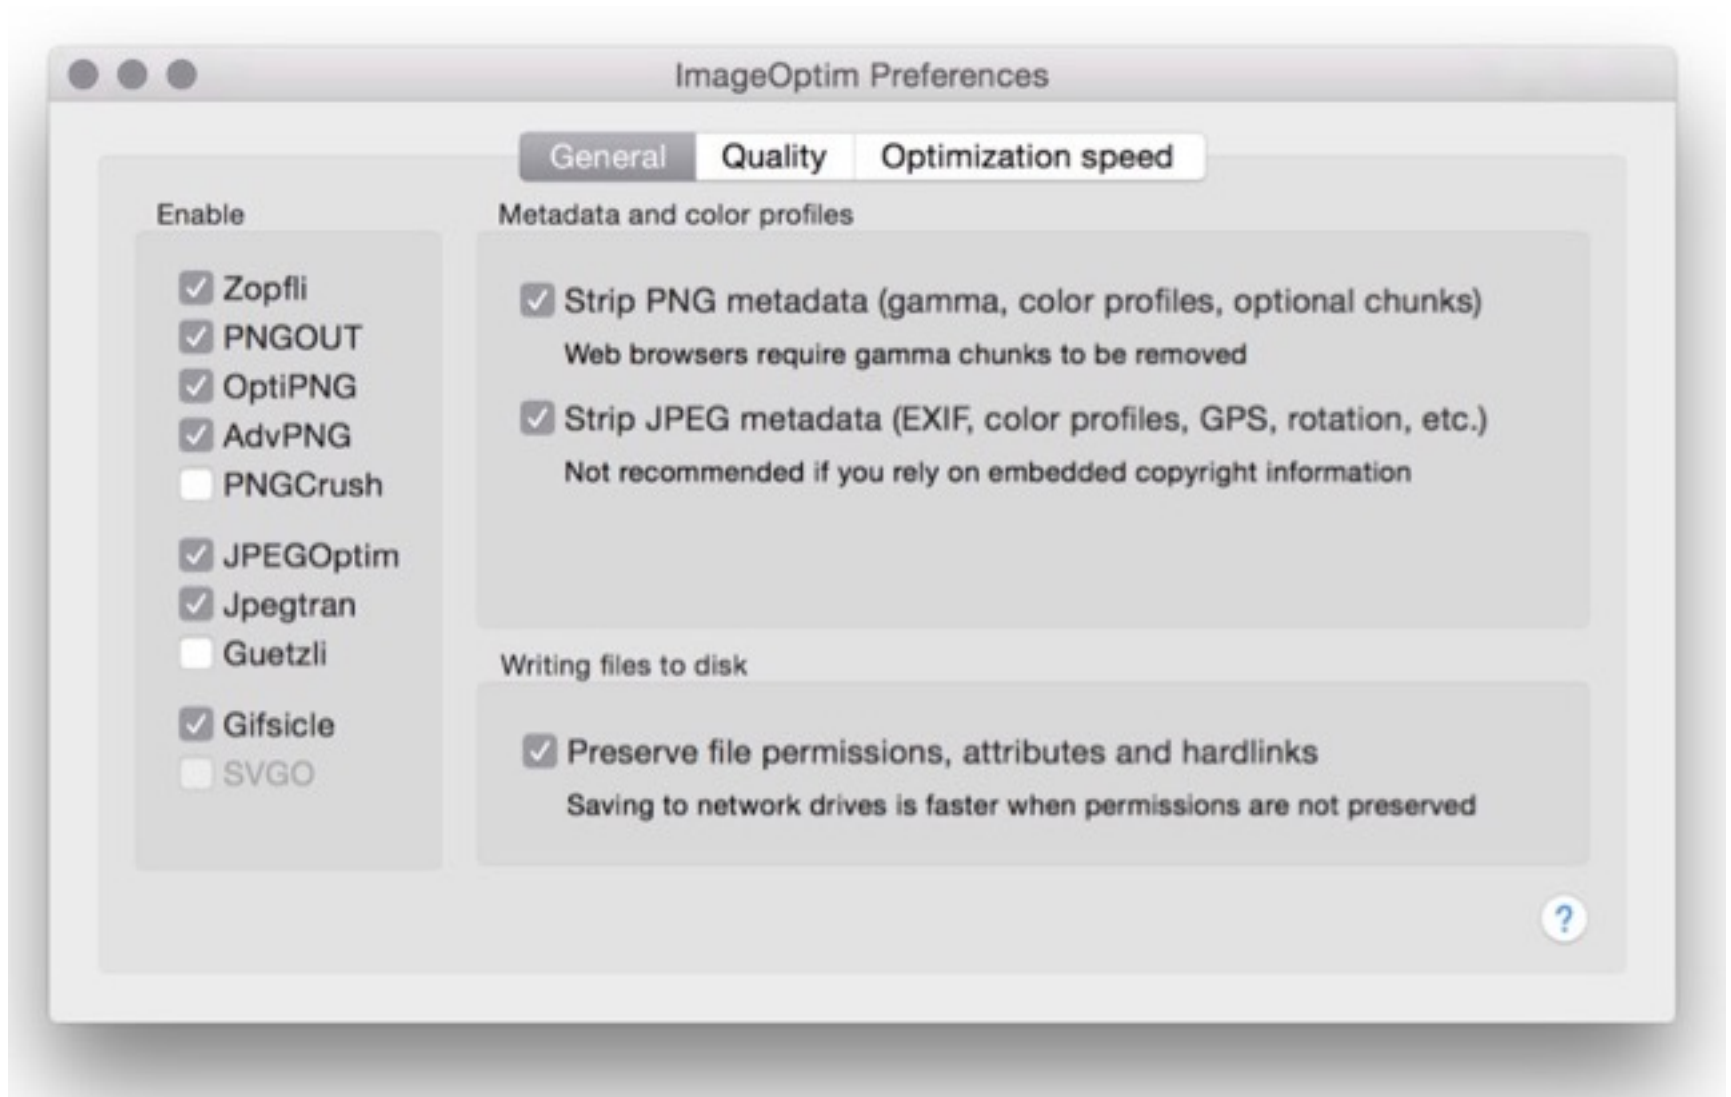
ImageOptim Preferences

General Quality Optimization speed

Enable

Zopfli
PNGOUT
OptiPNG
AdvPNG
PNGCrush

JPEGOptim
Jpegtran
Guetzli

Gifsicle
SVGO

Metadata and color profiles

Strip PNG metadata (gamma, color profiles, optional chunks)
Web browsers require gamma chunks to be removed

Strip JPEG metadata (EXIF, color profiles, GPS, rotation, etc.)
Not recommended if you rely on embedded copyright information

Writing files to disk

Preserve file permissions, attributes and hardlinks
Saving to network drives is faster when permissions are not preserved

?